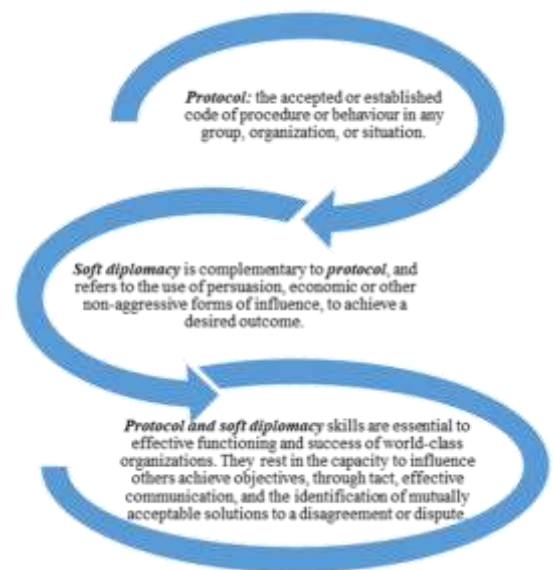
Protocol: the accepted or established code of procedure or behaviour in any group, organization, or situation.

Soft diplomacy is complementary to protocol, and refers to the use of persuasion, economic or other non-aggressive forms of influence, to achieve a desired outcome.

Protocol and soft diplomacy skills are essential to effective functioning and success of world-class organizations. They rest in the capacity to influence others achieve objectives, through tact, effective communication, and the identification of mutually acceptable solutions to a disagreement or dispute.